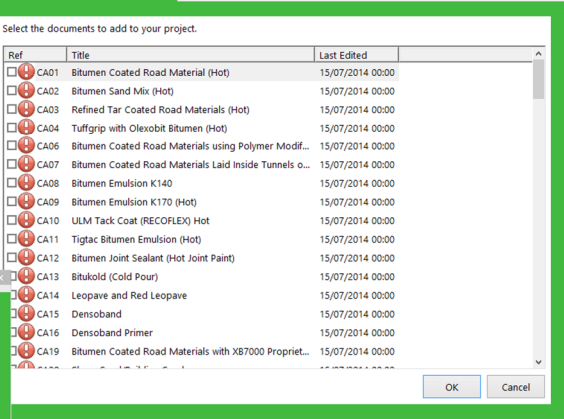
Select the documents to add to your project.

| Ref | Title | Last Edited |
|---|---|---|
| CA01 | Bitumen Coated Road Material (Hot) | 15/07/2014 00:00 |
| CA02 | Bitumen Sand Mix (Hot) | 15/07/2014 00:00 |
| CA03 | Refined Tar Coated Road Materials (Hot) | 15/07/2014 00:00 |
| CA04 | Tuffgrip with Olexobit Bitumen (Hot) | 15/07/2014 00:00 |
| CA06 | Bitumen Coated Road Materials using Polymer Modif... | 15/07/2014 00:00 |
| CA07 | Bitumen Coated Road Materials Laid Inside Tunnels o... | 15/07/2014 00:00 |
| CA08 | Bitumen Emulsion K140 | 15/07/2014 00:00 |
| CA09 | Bitumen Emulsion K170 (Hot) | 15/07/2014 00:00 |
| CA10 | ULM Tack Coat (RECOFLEX) Hot | 15/07/2014 00:00 |
| CA11 | Tigtac Bitumen Emulsion (Hot) | 15/07/2014 00:00 |
| CA12 | Bitumen Joint Sealant (Hot Joint Paint) | 15/07/2014 00:00 |
| CA13 | Bitukold (Cold Pour) | 15/07/2014 00:00 |
| CA14 | Leopave and Red Leopave | 15/07/2014 00:00 |
| CA15 | Densoband | 15/07/2014 00:00 |
| CA16 | Densoband Primer | 15/07/2014 00:00 |
| CA19 | Bitumen Coated Road Materials with XB7000 Propriet... | 15/07/2014 00:00 |
| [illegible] | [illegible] | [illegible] |

OK

Cancel